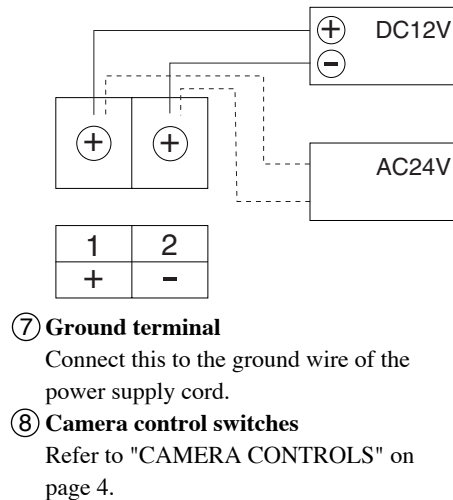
⊕ DC12V
⊖

⊕ ⊕

AC24V

| 1 | 2 |
|---|---|
| + | − |

⑦ **Ground terminal**
Connect this to the ground wire of the power supply cord.

⑧ **Camera control switches**
Refer to "CAMERA CONTROLS" on page 4.